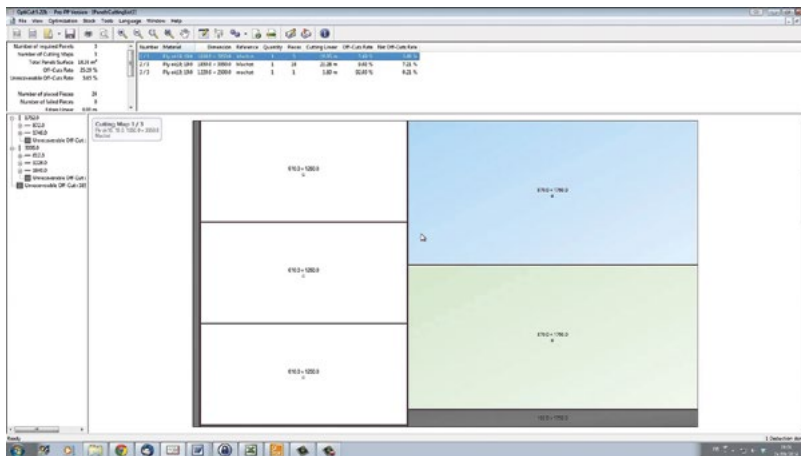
OptiCut 5.20i - Pro PP Version - [PanelsCuttingEst1]

File View Optimization Stock Tools Language Window Help

Number of required Panels 3
Number of Cutting Waste 1
Total Panels Surface 18,24 m²
Off-Cuts Rate 25,19 %
Unrecoverable Off-Cuts Rate 3,65 %

Number of placed Pieces 28
Number of failed Pieces 0
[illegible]

| Number | Material | Dimension | Reference | Quantity | Pieces | Cutting Linear | Off-Cuts Rate | Net Off-Cuts Rate |
|---|---|---|---|---|---|---|---|---|
| 1/3 | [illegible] | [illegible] | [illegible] | 1 | 5 | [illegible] | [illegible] | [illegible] |
| 2/3 | Ply-wd(18.1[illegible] | 1850.0 × 3050.0 | Machet | 1 | 21 | 22.28 m | 0.42 % | 7.21 % |
| 3/3 | Ply-wd(18.1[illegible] | 1220.0 × 2500.0 | Machet | 1 | 1 | 5.80 m | 50.60 % | 9.21 % |

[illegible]
— 872,0
— 5740,0
Unrecoverable Off-Cut
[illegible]
— 612,0
— 1220,0
— 1840,0
Unrecoverable Off-Cut
Unrecoverable Off-Cut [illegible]

Cutting Map: 1 / 3
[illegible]

610,0 × 1250,0

610,0 × 1250,0

610,0 × 1250,0

870,0 × 1780,0

870,0 × 1780,0

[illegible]

Ready